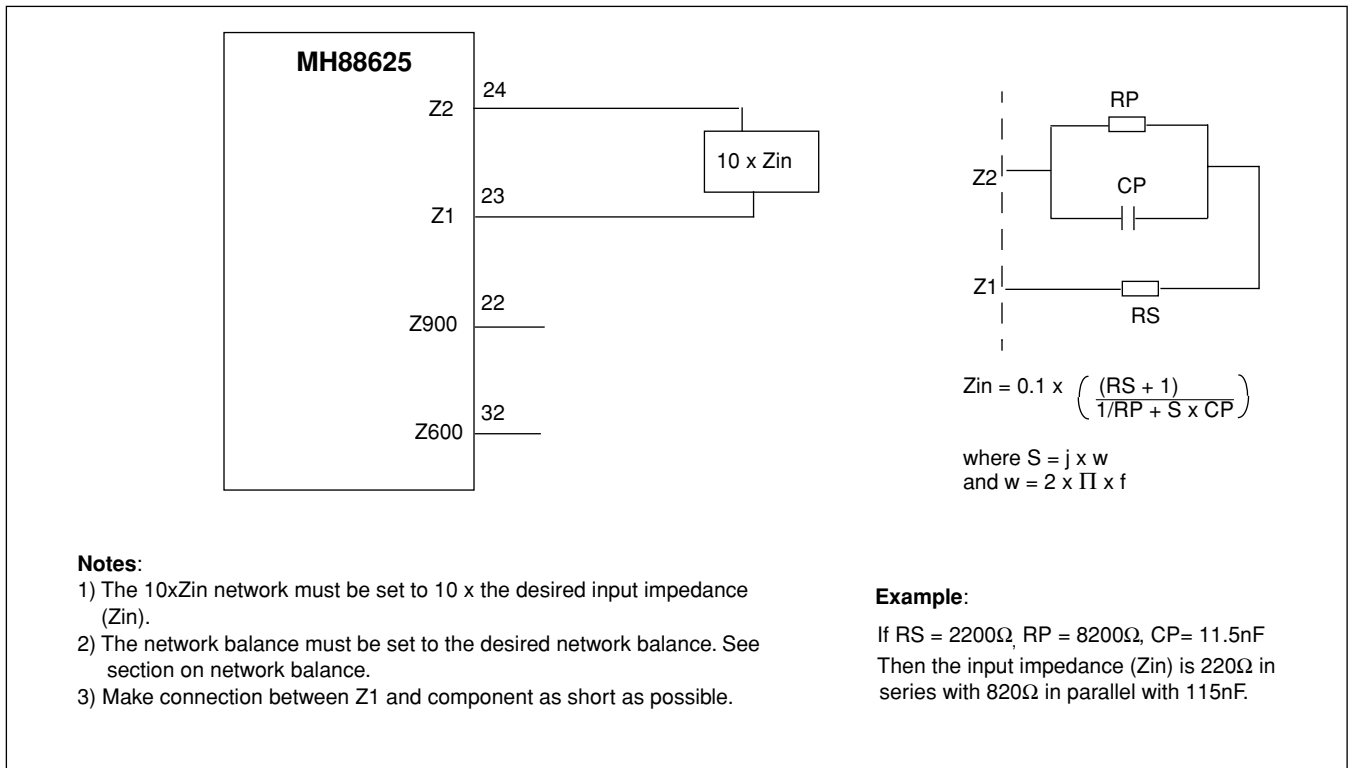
MH88625

Z2 24

Z1 23

Z900 22

Z600 32

10 x Zin

RP

Z2

CP

Z1

RS

Zin = 0.1 x $\left( \frac{(RS + 1)}{1/RP + S \times CP} \right)$

where S = j x w
and w = 2 x $\Pi$ x f

**Notes**:
1) The 10xZin network must be set to 10 x the desired input impedance (Zin).
2) The network balance must be set to the desired network balance. See section on network balance.
3) Make connection between Z1 and component as short as possible.

**Example**:

If RS = 2200Ω, RP = 8200Ω, CP= 11.5nF
Then the input impedance (Zin) is 220Ω in series with 820Ω in parallel with 115nF.